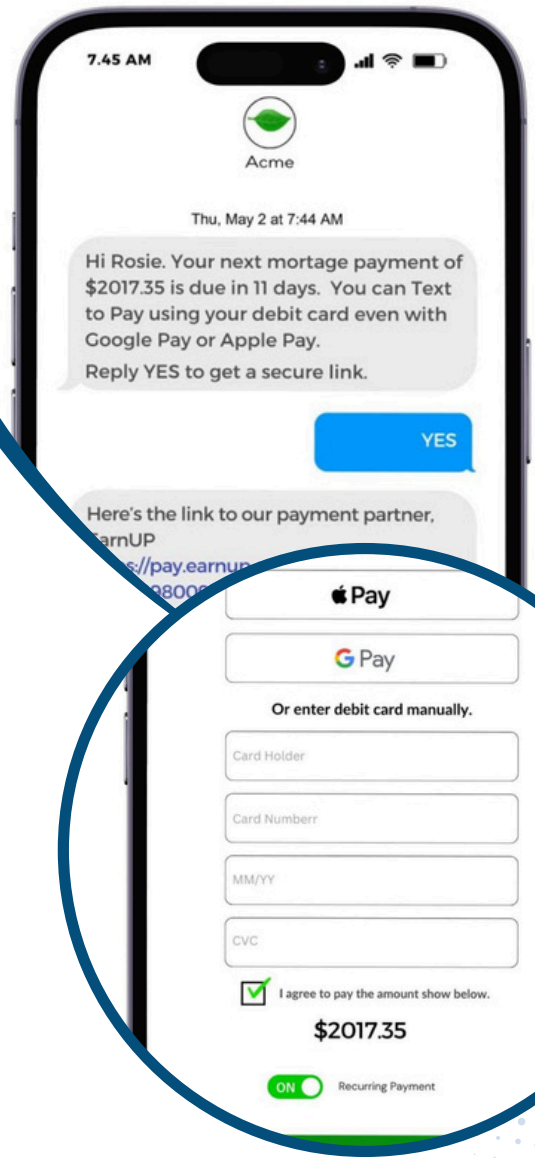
7.45 AM

Acme

Thu, May 2 at 7:44 AM

Hi Rosie. Your next mortage payment of $2017.35 is due in 11 days. You can Text to Pay using your debit card even with Google Pay or Apple Pay.

Reply YES to get a secure link.

YES

Here's the link to our payment partner, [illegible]arnUP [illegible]s://pay.earnu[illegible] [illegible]9800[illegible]

Pay

G Pay

Or enter debit card manually.

Card Holder

Card Numberr

MM/YY

CVC

I agree to pay the amount show below.

$2017.35

ON Recurring Payment